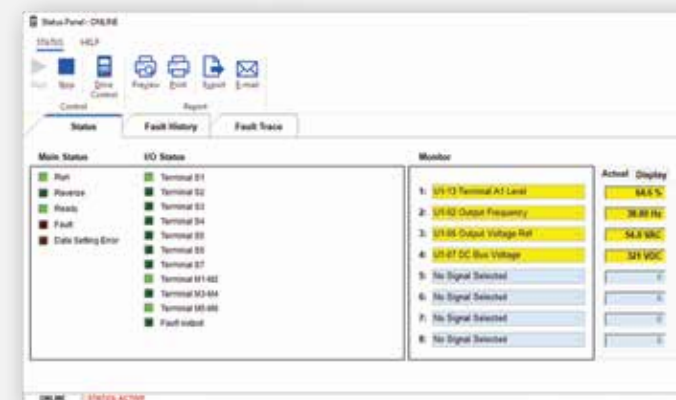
Status Panel - ONLINE

STATUS HELP

Run Stop Drive Control

Control

Preview Print Export E-mail

Report

Status | Fault History | Fault Trace

Main Status

Run
Reverse
Ready
Fault
Data Setting Error

I/O Status

Terminal S1
Terminal S2
Terminal S3
Terminal S4
Terminal S5
Terminal S6
Terminal S7
Terminal M1-M2
Terminal M3-M4
Terminal M5-M6
Fault output

Monitor

| | Monitor | Actual Display |
|---|---|---|
| 1: | U1-13 Terminal A1 Level | 64.6 % |
| 2: | U1-02 Output Frequency | 38.80 Hz |
| 3: | U1-06 Output Voltage Ref | 54.0 VAC |
| 4: | U1-07 DC Bus Voltage | 321 VDC |
| 5: | No Signal Selected | 0 |
| 6: | No Signal Selected | 0 |
| 7: | No Signal Selected | 0 |
| 8: | No Signal Selected | 0 |

ONLINE STATUS ACTIVE